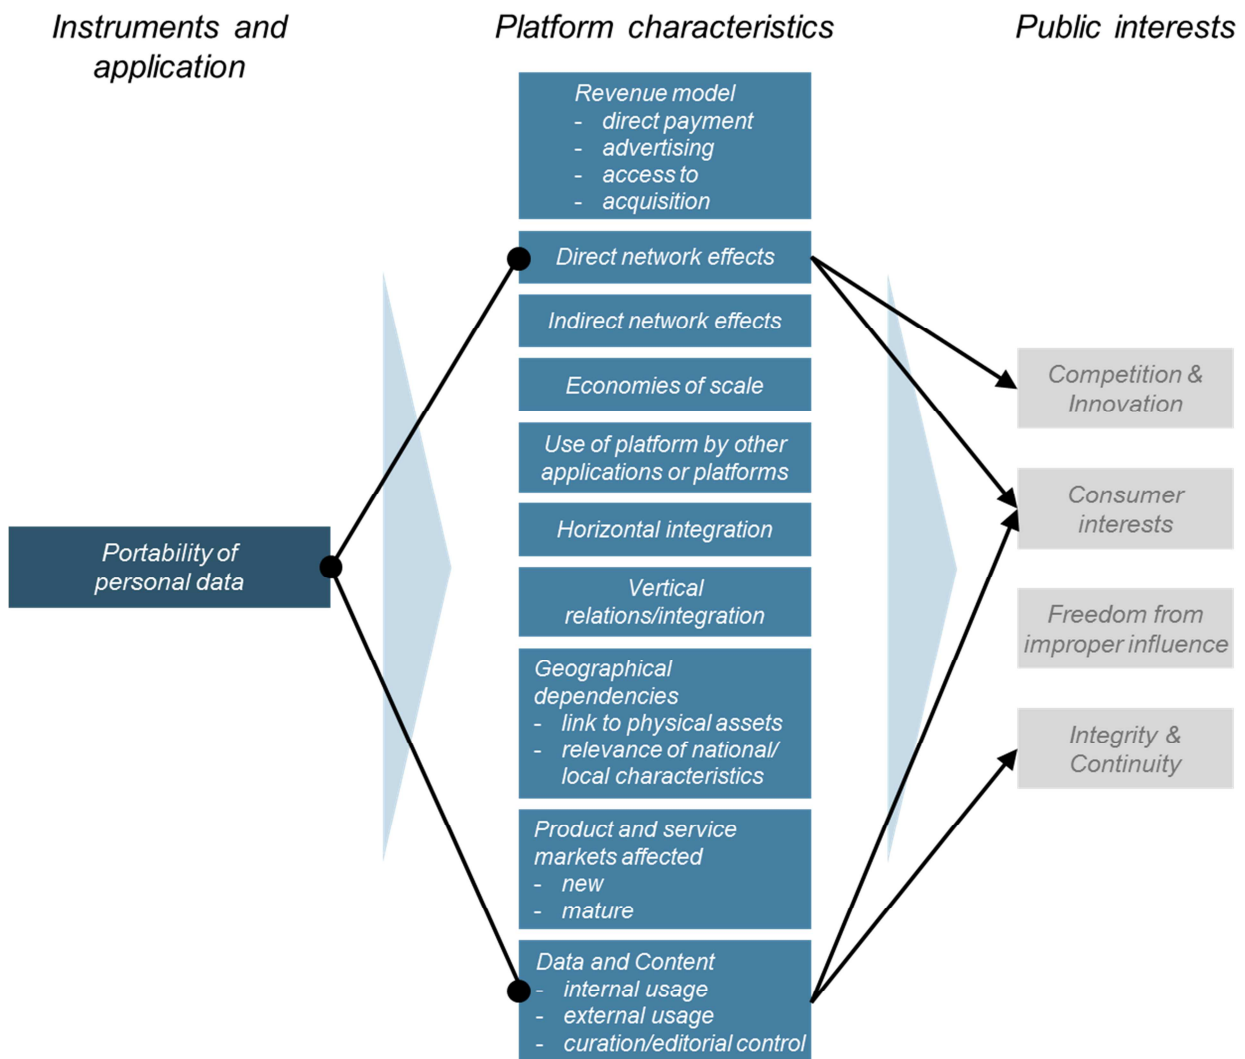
Instruments and application

Platform characteristics

Public interests

Revenue model
- direct payment
- advertising
- access to
- acquisition

Direct network effects

Indirect network effects

Economies of scale

Use of platform by other applications or platforms

Horizontal integration

Vertical relations/integration

Geographical dependencies
- link to physical assets
- relevance of national/ local characteristics

Product and service markets affected
- new
- mature

Data and Content
- internal usage
- external usage
- curation/editorial control

Portability of personal data

Competition & Innovation

Consumer interests

Freedom from improper influence

Integrity & Continuity